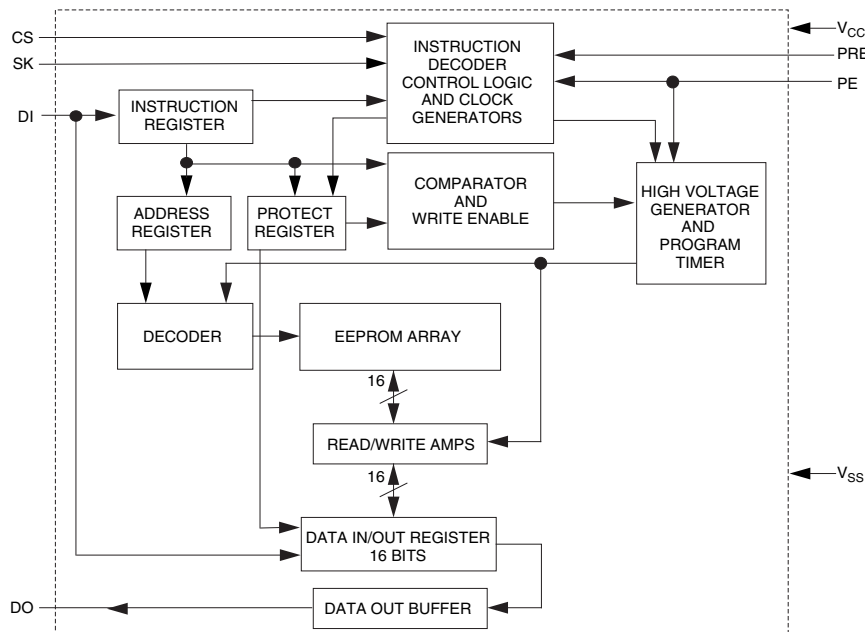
CS
SK
DI
INSTRUCTION REGISTER
INSTRUCTION DECODER CONTROL LOGIC AND CLOCK GENERATORS
$V_{CC}$
PRE
PE
ADDRESS REGISTER
PROTECT REGISTER
COMPARATOR AND WRITE ENABLE
HIGH VOLTAGE GENERATOR AND PROGRAM TIMER
DECODER
EEPROM ARRAY
16
READ/WRITE AMPS
16
$V_{SS}$
DATA IN/OUT REGISTER 16 BITS
DO
DATA OUT BUFFER